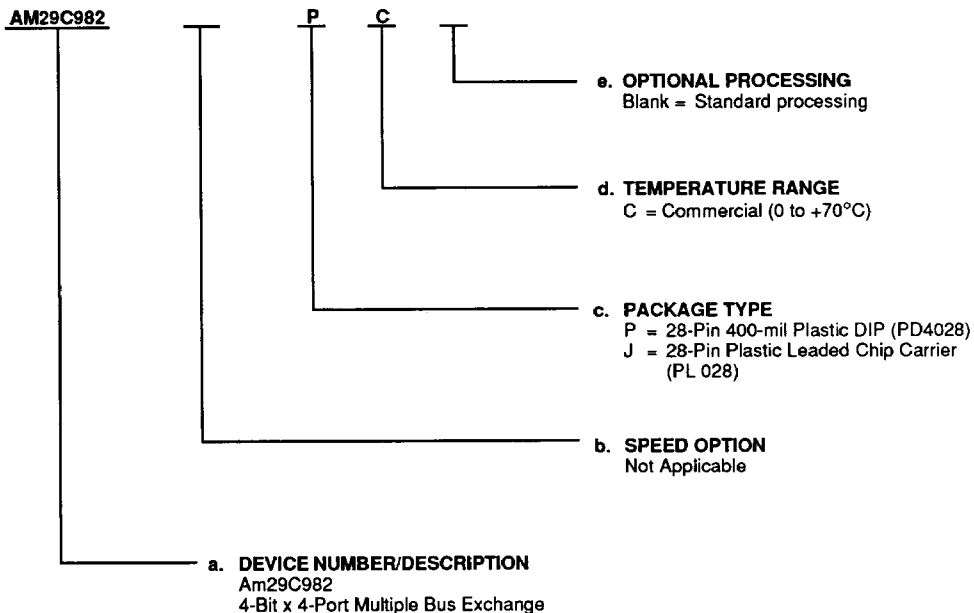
AM29C982 P C

e. OPTIONAL PROCESSING
Blank = Standard processing

d. TEMPERATURE RANGE
C = Commercial (0 to +70°C)

c. PACKAGE TYPE
P = 28-Pin 400-mil Plastic DIP (PD4028)
J = 28-Pin Plastic Leaded Chip Carrier (PL 028)

b. SPEED OPTION
Not Applicable

a. DEVICE NUMBER/DESCRIPTION
Am29C982
4-Bit x 4-Port Multiple Bus Exchange